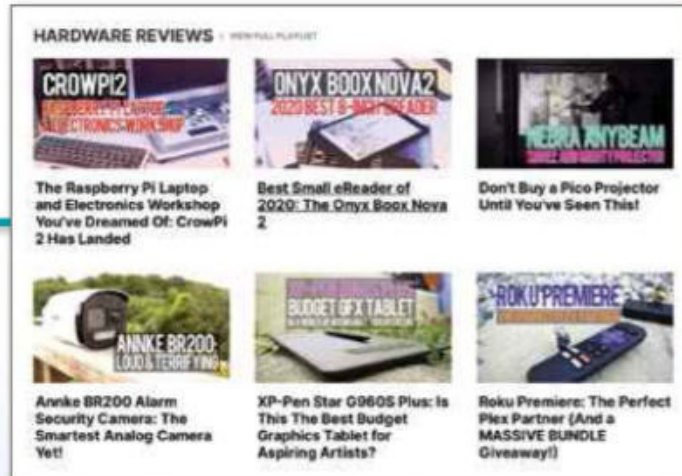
HARDWARE REVIEWS · VIEW FULL PLAYLIST

CROWPI2 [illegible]

The Raspberry Pi Laptop and Electronics Workshop You've Dreamed Of: CrowPi 2 Has Landed

ONYX BOOX NOVA2 2020 BEST 8-INCH EREADER

Best Small eReader of 2020: The Onyx Boox Nova 2

NEBRA ANYBEAM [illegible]

Don't Buy a Pico Projector Until You've Seen This!

ANNKE BR200: LOUD & TERRIFYING

Annke BR200 Alarm Security Camera: The Smartest Analog Camera Yet!

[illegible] BUDGET GFX TABLET

XP-Pen Star G960S Plus: Is This The Best Budget Graphics Tablet for Aspiring Artists?

ROKU PREMIERE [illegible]

Roku Premiere: The Perfect Plex Partner (And a MASSIVE BUNDLE Giveaway!)